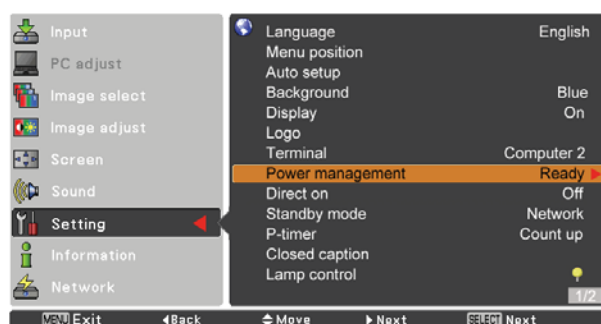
Input
PC adjust
Image select
Image adjust
Screen
Sound
Setting
Information
Network

| | |
|---|---|
| Language | English |
| Menu position | |
| Auto setup | |
| Background | Blue |
| Display | On |
| Logo | |
| Terminal | Computer 2 |
| Power management | Ready |
| Direct on | Off |
| Standby mode | Network |
| P-timer | Count up |
| Closed caption | |
| Lamp control | |

1/2

MENU Exit ◄Back ⬍Move ►Next SELECT Next